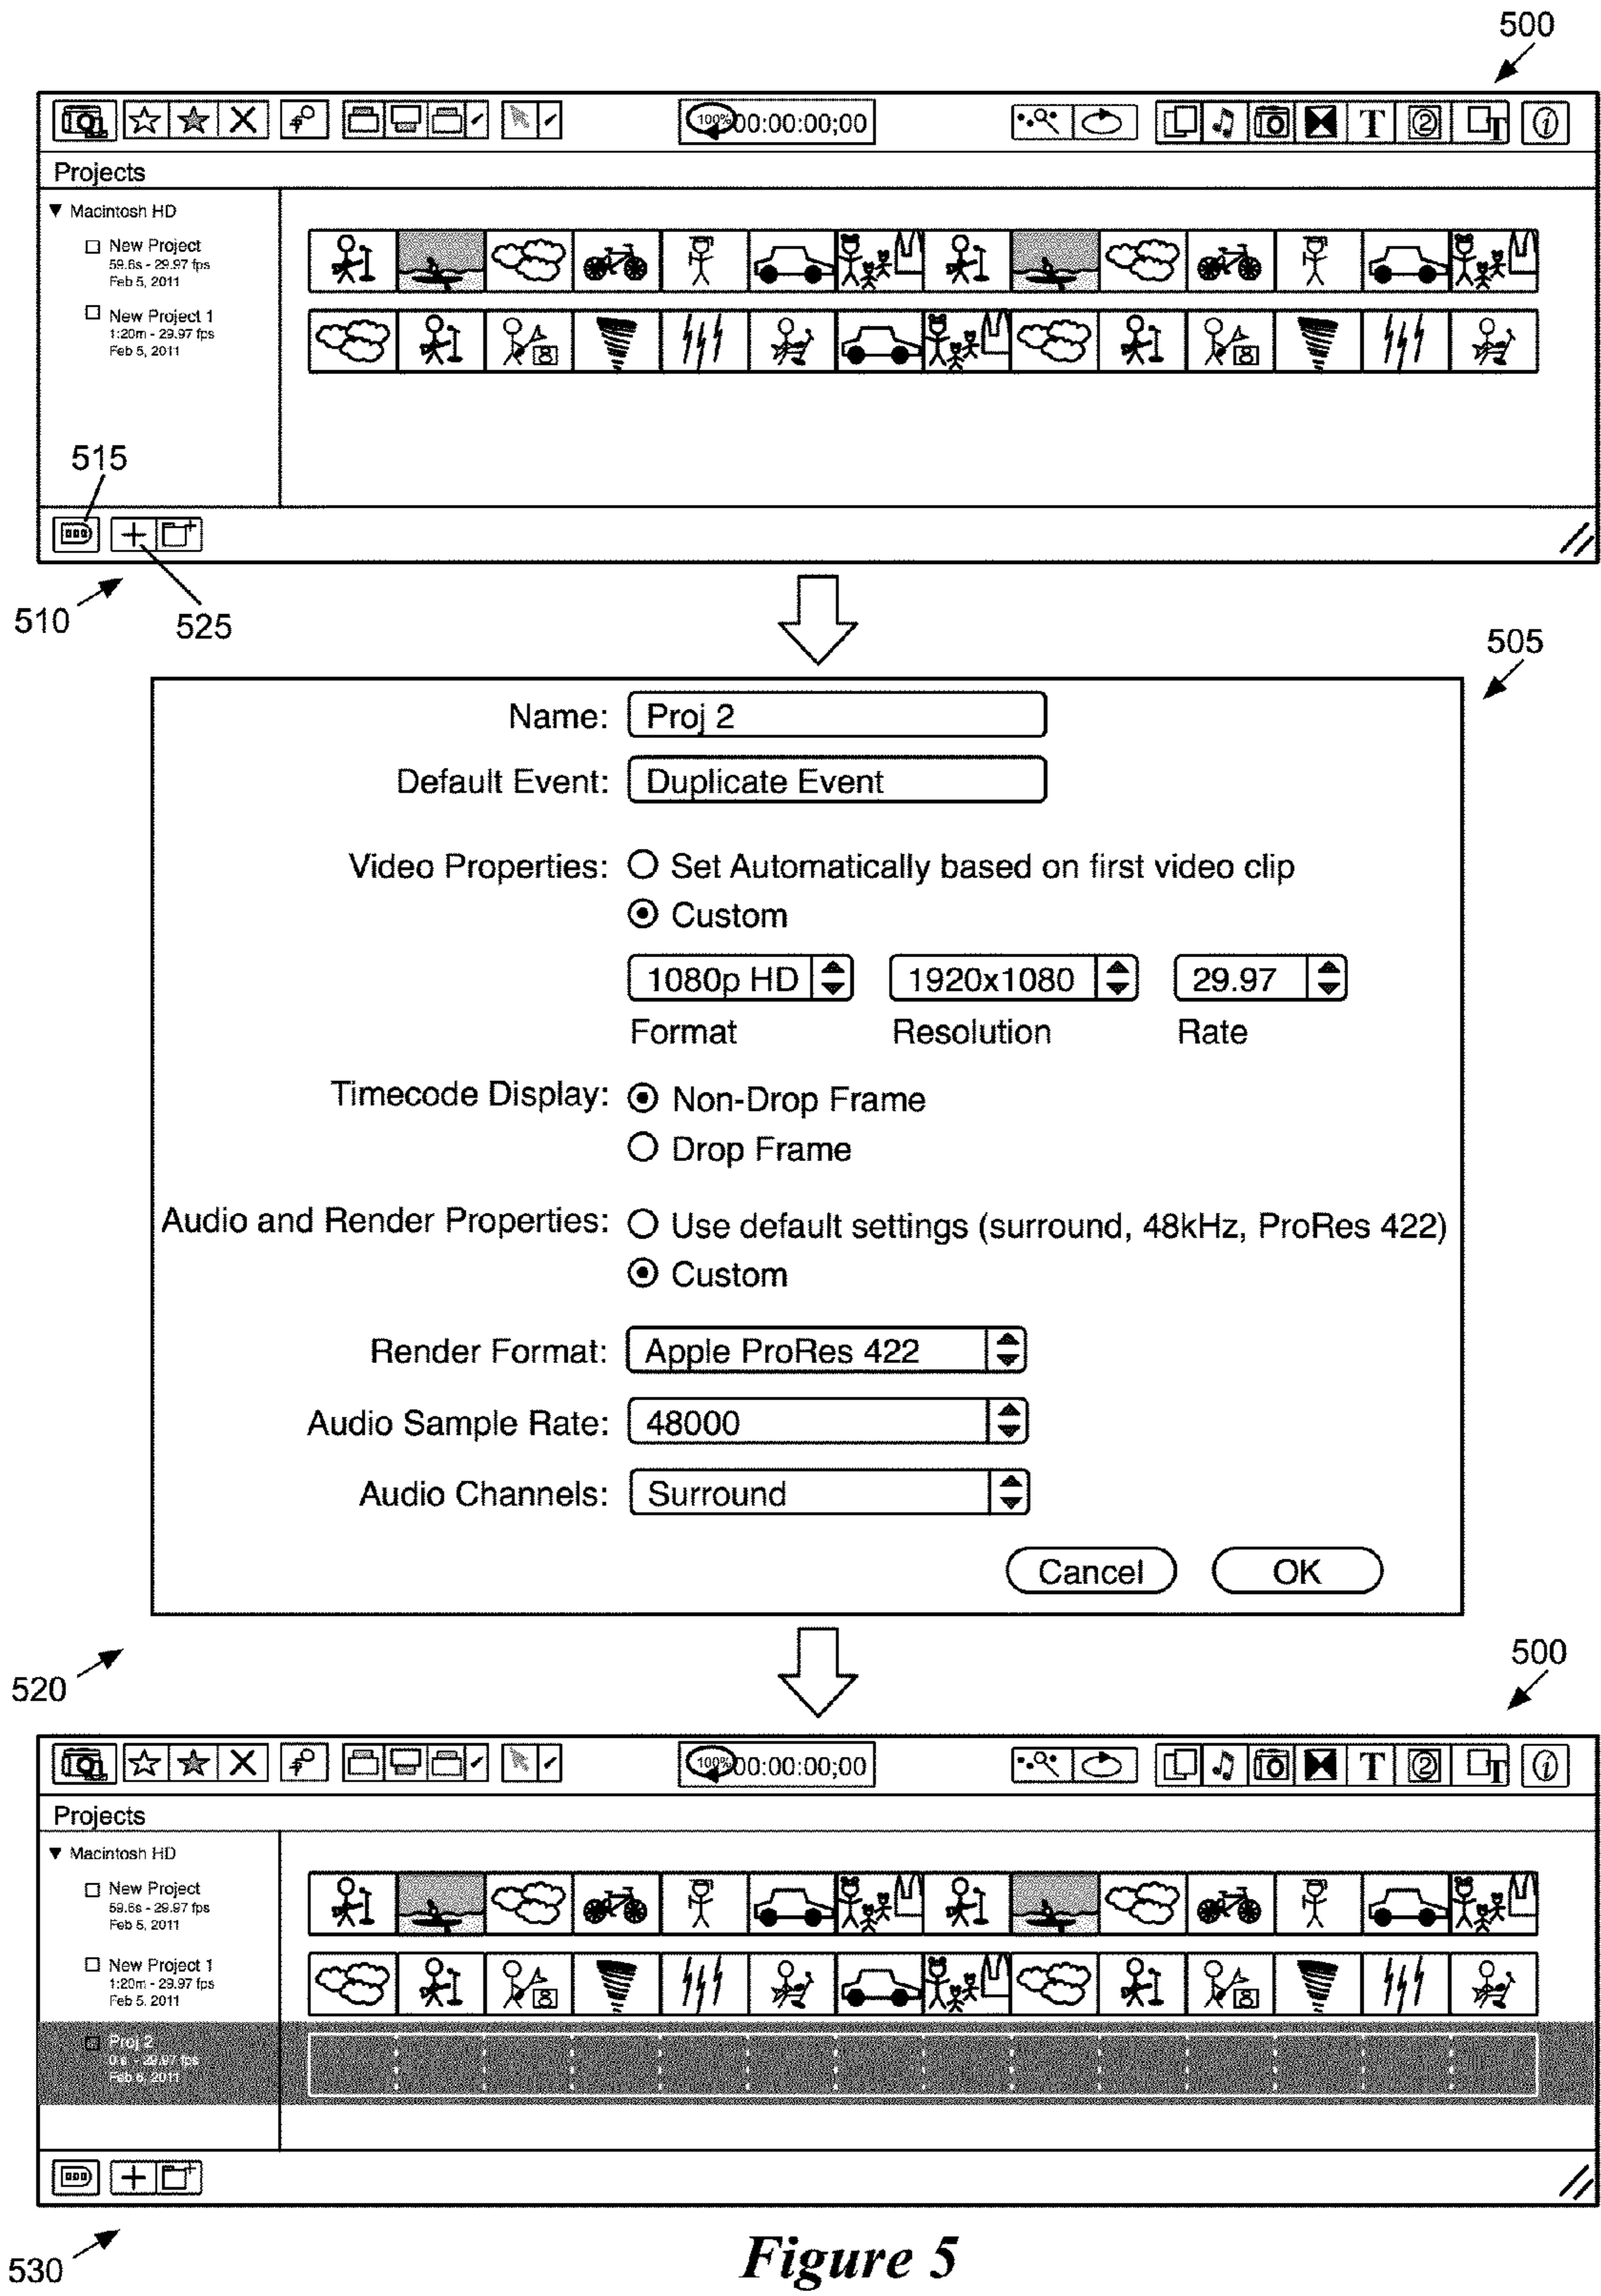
500

100% 00:00:00;00

Projects

▼ Macintosh HD

New Project
59.6s - 29.97 fps
Feb 5, 2011

New Project 1
1:20m - 29.97 fps
Feb 5, 2011

515

510

525

505

Name: Proj 2

Default Event: Duplicate Event

Video Properties: Set Automatically based on first video clip
Custom

1080p HD
Format

1920x1080
Resolution

29.97
Rate

Timecode Display: Non-Drop Frame
Drop Frame

Audio and Render Properties: Use default settings (surround, 48kHz, ProRes 422)
Custom

Render Format: Apple ProRes 422

Audio Sample Rate: 48000

Audio Channels: Surround

Cancel OK

520

500

100% 00:00:00;00

Projects

▼ Macintosh HD

New Project
59.6s - 29.97 fps
Feb 5, 2011

New Project 1
1:20m - 29.97 fps
Feb 5, 2011

Proj 2
0s - 29.97 fps
Feb 6, 2011

530

Figure 5